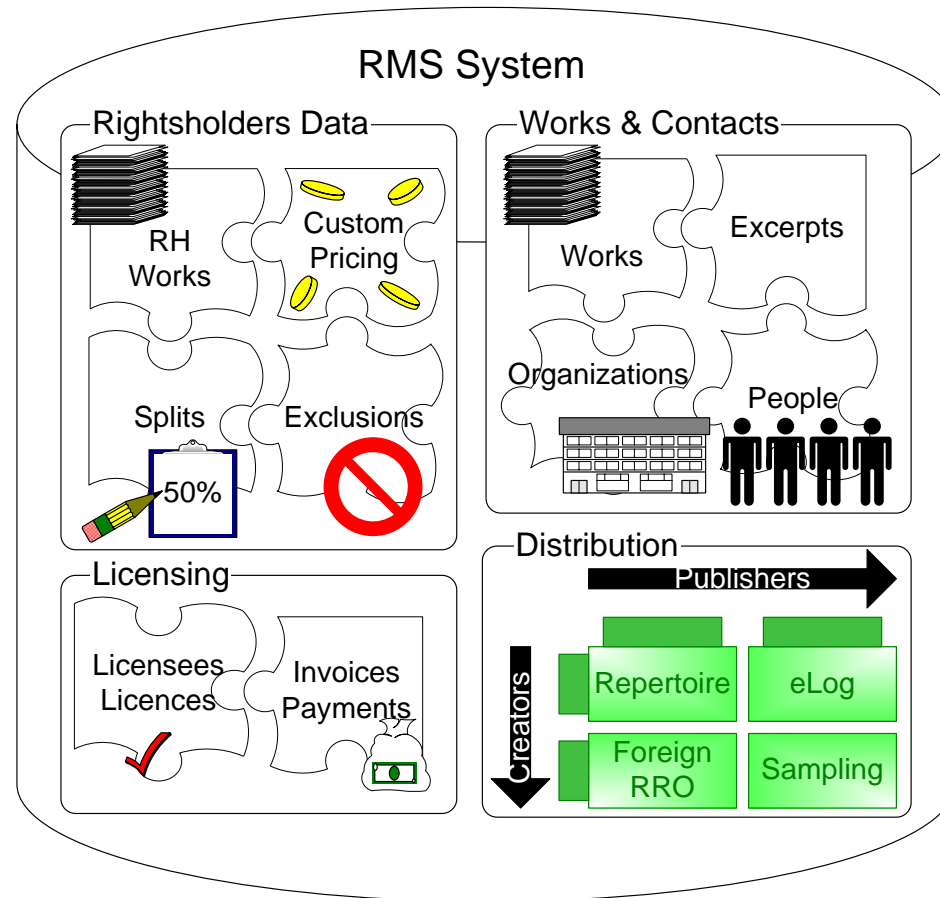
RMS System

Rightsholders Data

RH Works

Custom Pricing

Splits

50%

Exclusions

Works & Contacts

Works

Excerpts

Organizations

People

Licensing

Licensees Licences

Invoices Payments

Distribution

Publishers

Creators

Repertoire

eLog

Foreign RRO

Sampling